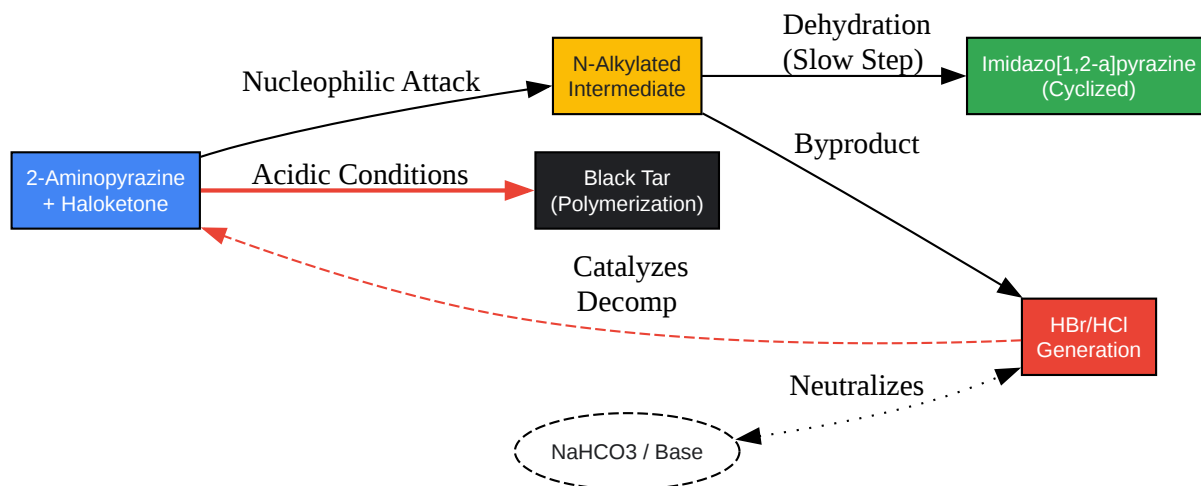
Nucleophilic Attack

N-Alkylated Intermediate

Dehydration (Slow Step)

Imidazo[1,2-a]pyrazine (Cyclized)

2-Aminopyrazine + Haloketone

Acidic Conditions

Black Tar (Polymerization)

Byproduct

Catalyzes Decomp

HBr/HCl Generation

Neutralizes

NaHCO3 / Base